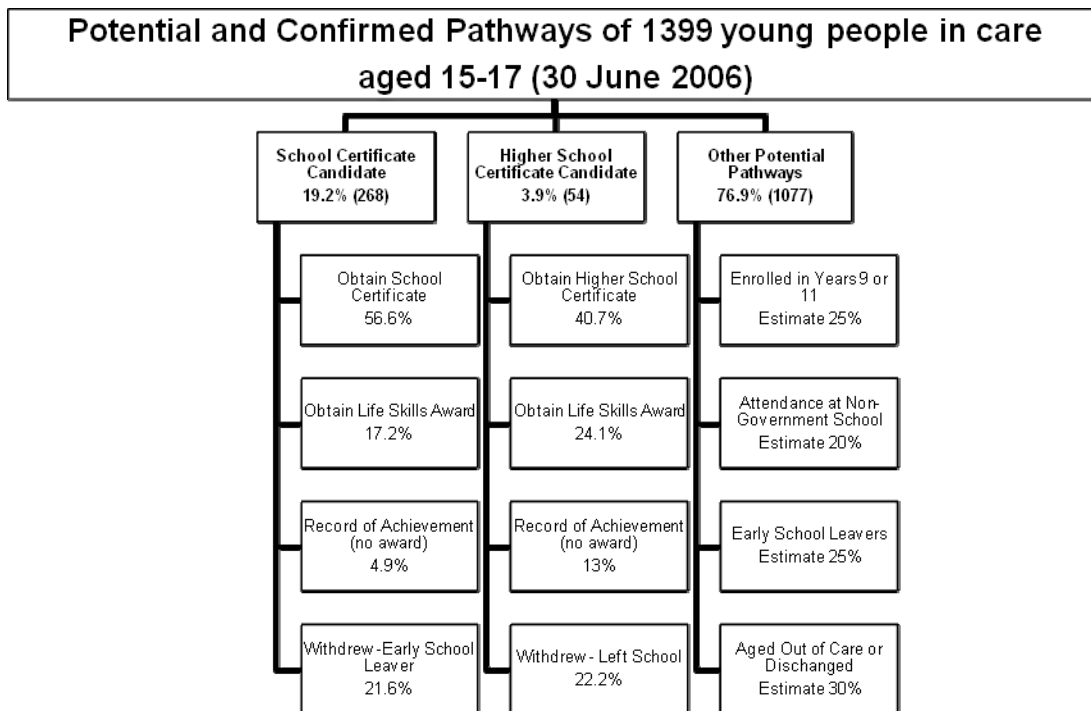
Potential and Confirmed Pathways of 1399 young people in care aged 15-17 (30 June 2006)

School Certificate Candidate
19.2% (268)

Obtain School Certificate
56.6%

Obtain Life Skills Award
17.2%

Record of Achievement (no award)
4.9%

Withdrew -Early School Leaver
21.6%

Higher School Certificate Candidate
3.9% (54)

Obtain Higher School Certificate
40.7%

Obtain Life Skills Award
24.1%

Record of Achievement (no award)
13%

Withdrew - Left School
22.2%

Other Potential Pathways
76.9% (1077)

Enrolled in Years9 or 11
Estimate 25%

Attendance at Non-Government School
Estimate 20%

Early School Leavers
Estimate 25%

Aged Out of Care or Dischanged
Estimate 30%